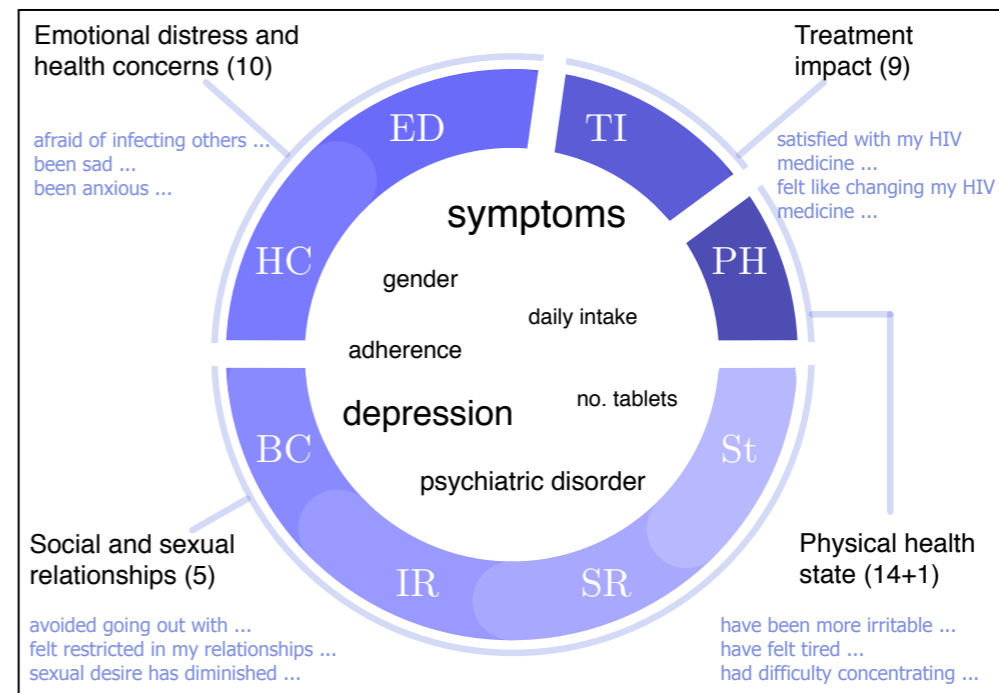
Emotional distress and health concerns (10)

afraid of infecting others ...
been sad ...
been anxious ...

Treatment impact (9)

satisfied with my HIV medicine ...
felt like changing my HIV medicine ...

ED

TI

HC

PH

symptoms

gender

daily intake

adherence

depression

no. tablets

psychiatric disorder

BC

St

IR

SR

Social and sexual relationships (5)

avoided going out with ...
felt restricted in my relationships ...
sexual desire has diminished ...

Physical health state (14+1)

have been more irritable ...
have felt tired ...
had difficulty concentrating ...